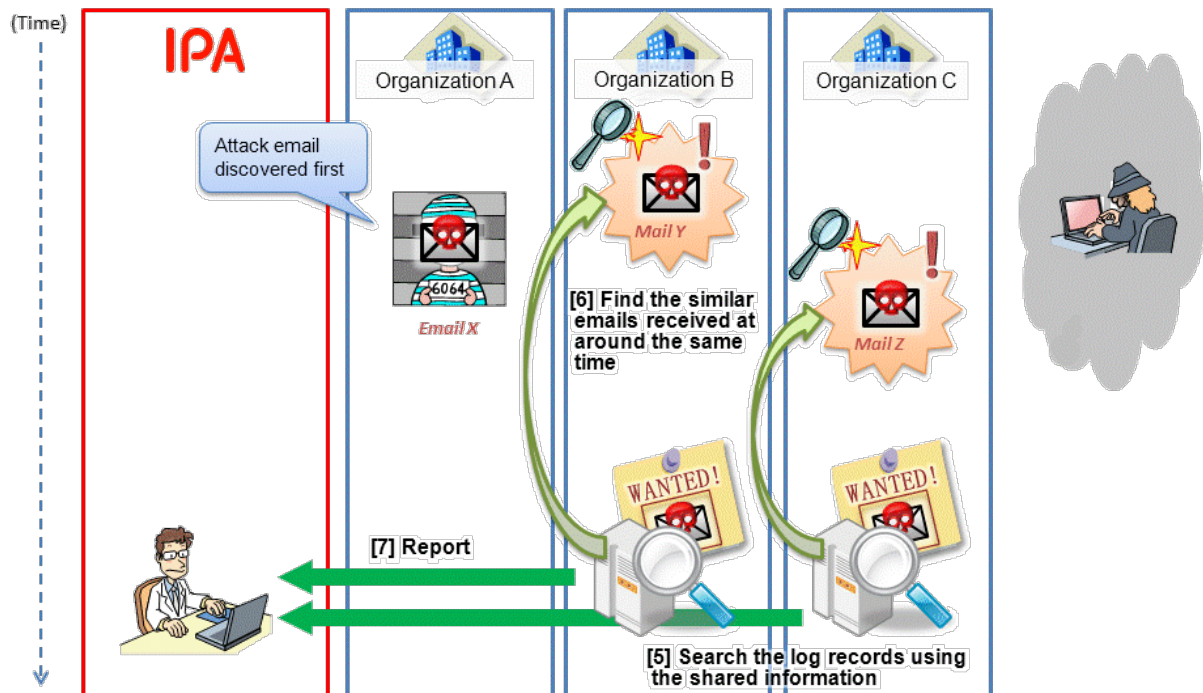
(Time)

IPA

Organization A

Organization B

Organization C

Attack email discovered first

6064

Email X

Mail Y

Mail Z

[6] Find the similar emails received at around the same time

WANTED!

WANTED!

[7] Report

[5] Search the log records using the shared information